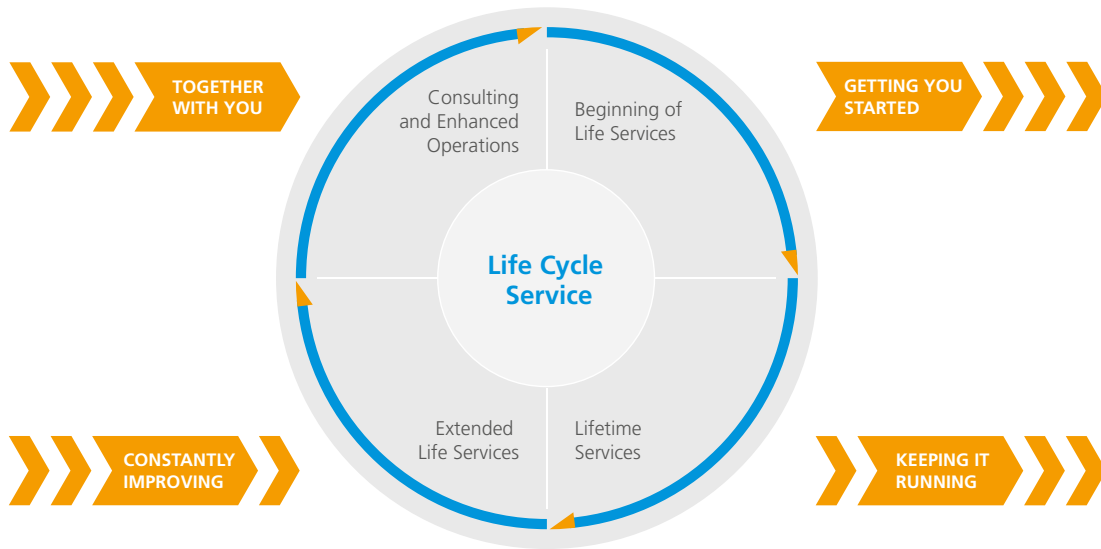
TOGETHER WITH YOU

GETTING YOU STARTED

Consulting and Enhanced Operations

Beginning of Life Services

Life Cycle Service

Extended Life Services

Lifetime Services

CONSTANTLY IMPROVING

KEEPING IT RUNNING